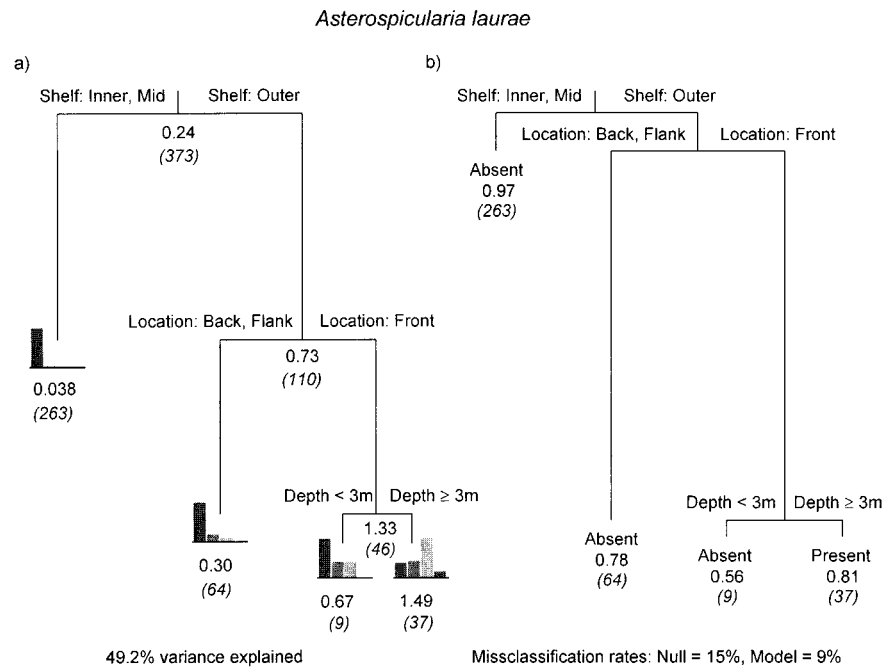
Asterospicularia laurae

a)

Shelf: Inner, Mid  Shelf: Outer

0.24
(373)

Location: Back, Flank  Location: Front

0.73
(110)

0.038
(263)

Depth < 3m  Depth ≥ 3m

1.33
(46)

0.30
(64)

0.67
(9)

1.49
(37)

49.2% variance explained

b)

Shelf: Inner, Mid  Shelf: Outer

Location: Back, Flank  Location: Front

Absent
0.97
(263)

Depth < 3m  Depth ≥ 3m

Absent
0.78
(64)

Absent
0.56
(9)

Present
0.81
(37)

Missclassification rates: Null = 15%, Model = 9%